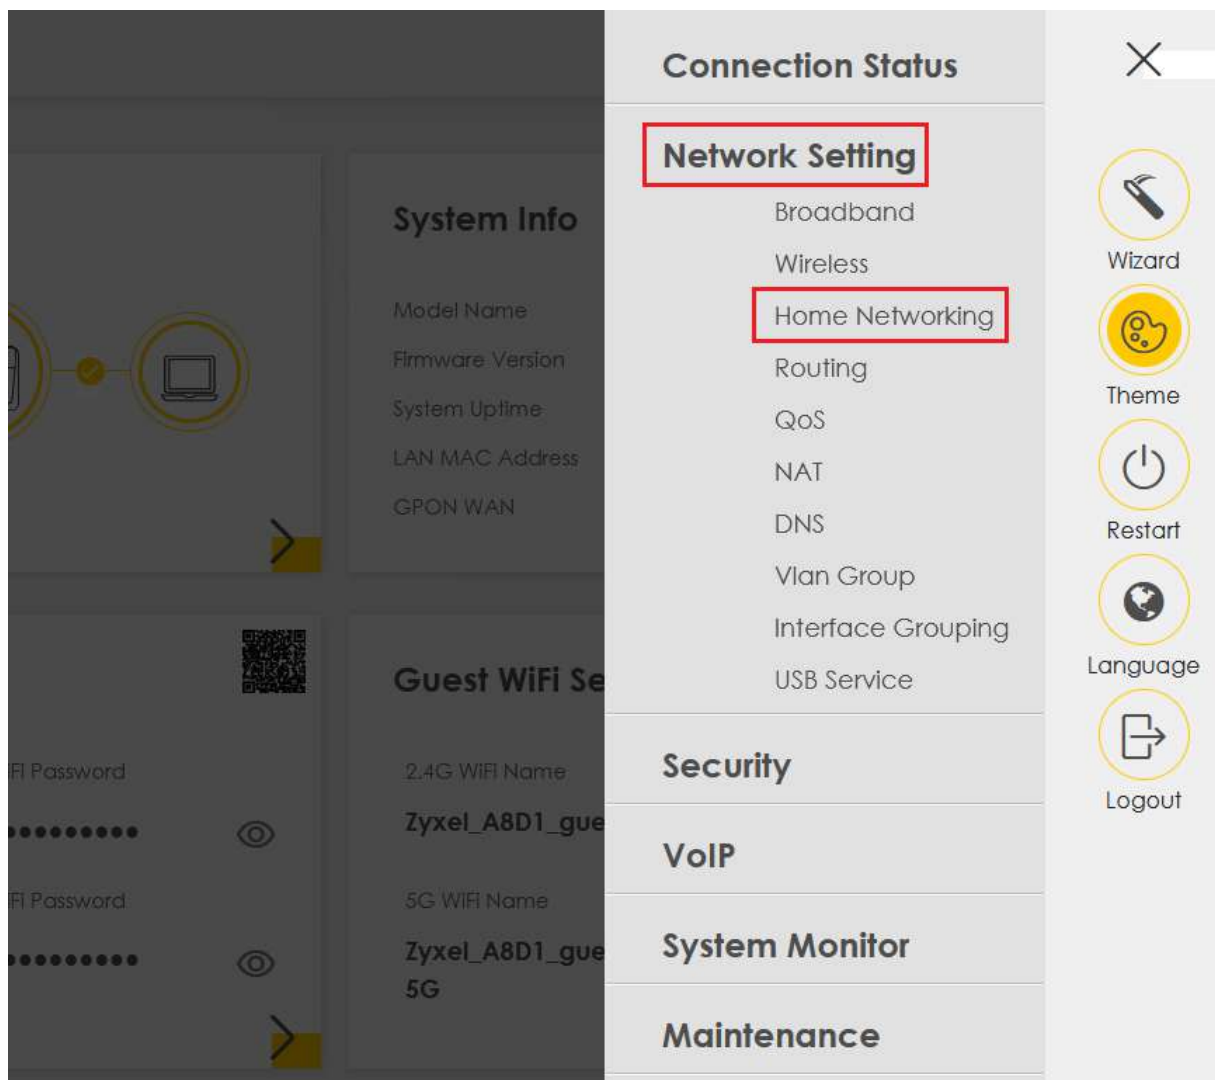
System Info

Model Name
Firmware Version
System Uptime
LAN MAC Address
GPON WAN

Guest WiFi Se

Fi Password
••••••••••
Fi Password
••••••••••

2.4G WiFi Name
Zyxel_A8D1_gue
5G WiFi Name
Zyxel_A8D1_gue
5G

Connection Status

Network Setting
Broadband
Wireless
Home Networking
Routing
QoS
NAT
DNS
Vlan Group
Interface Grouping
USB Service

Security
VoIP
System Monitor
Maintenance

Wizard
Theme
Restart
Language
Logout